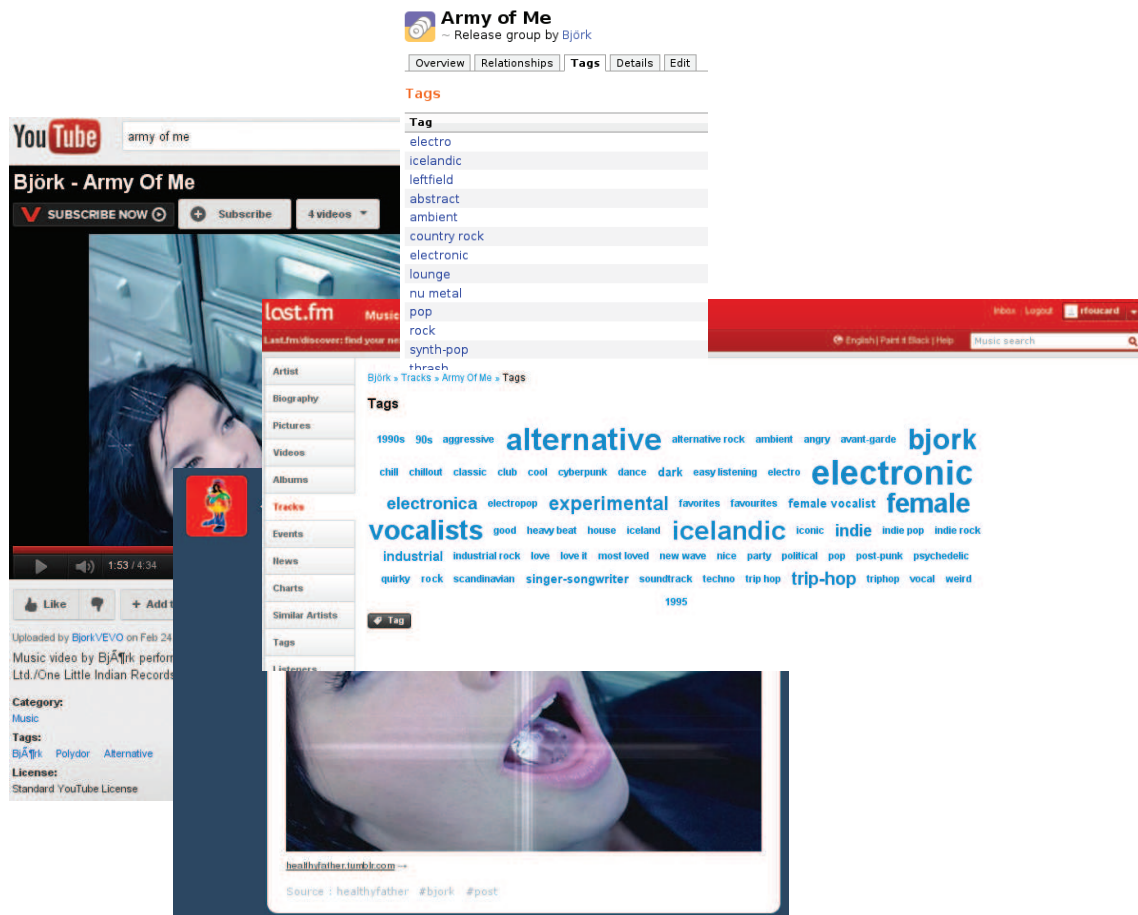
Army of Me
~ Release group by Björk

Overview | Relationships | Tags | Details | Edit

Tags

| Tag |
|---|
| electro |
| icelandic |
| leftfield |
| abstract |
| ambient |
| country rock |
| electronic |
| lounge |
| nu metal |
| pop |
| rock |
| synth-pop |
| thrash |

YouTube army of me

Björk - Army Of Me

SUBSCRIBE NOW Subscribe 4 videos

1:53 / 4:34

Like + Add t

Uploaded by BjorkVEVO on Feb 24

Music video by BjÃ¶rk perfor Ltd./One Little Indian Records

Category:
Music

Tags:
BjÃ¶rk Polydor Alternative

License:
Standard YouTube License

last.fm Music

Inbox Logout rfoucard

Last.fm/discover: find your ne

English | Paint it Black | Help Music search

Artist
Biography
Pictures
Videos
Albums
Tracks
Events
News
Charts
Similar Artists
Tags
Listeners

Björk » Tracks » Army Of Me » Tags

Tags

1990s 90s aggressive alternative alternative rock ambient angry avant-garde bjork chill chillout classic club cool cyberpunk dance dark easy listening electro electronic electronica electropop experimental favorites favourites female vocalist female vocalists good heavy beat house iceland icelandic iconic indie indie pop indie rock industrial industrial rock love love it most loved new wave nice party political pop post-punk psychedelic quirky rock scandinavian singer-songwriter soundtrack techno trip hop trip-hop triphop vocal weird 1995

Tag

healthyfather.tumblr.com →

Source : healthyfather #bjork #post